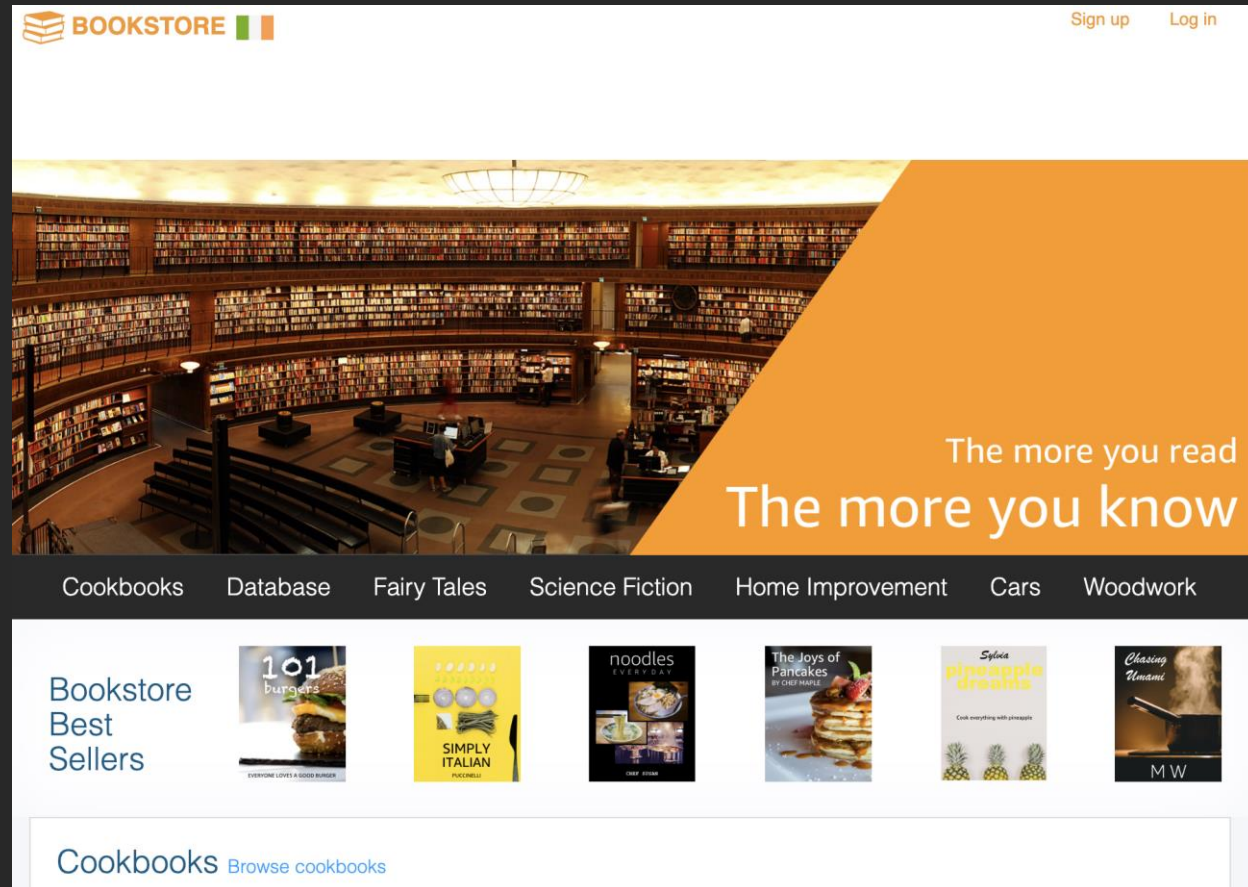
BOOKSTORE

Sign up Log in

The more you read
The more you know

Cookbooks Database Fairy Tales Science Fiction Home Improvement Cars Woodwork

Bookstore Best Sellers

101 burgers
EVERYONE LOVES A GOOD BURGER

SIMPLY ITALIAN
PUCCINELLI

noodles
EVERYDAY
CHEF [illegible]

The Joys of Pancakes
BY CHEF MAPLE

Sylvia
pineapple dreams
Cook everything with pineapple

Chasing Umami
M W

Cookbooks Browse cookbooks